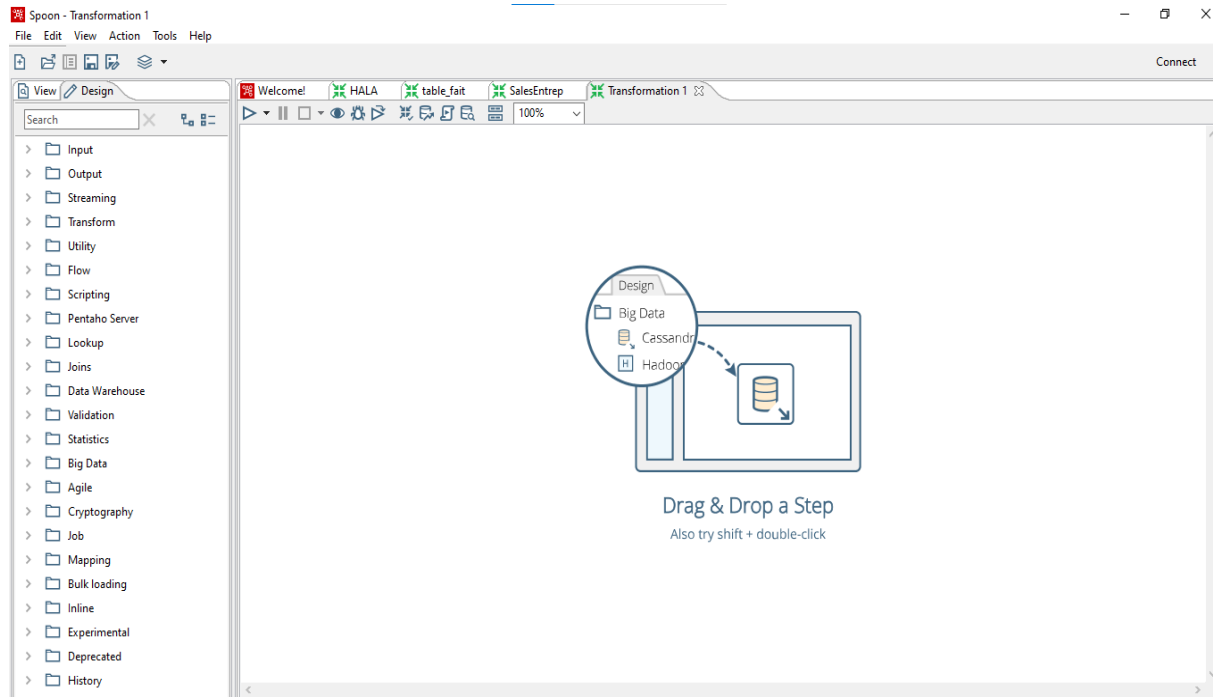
Spoon - Transformation 1

File Edit View Action Tools Help

Connect

View Design

Search

Input
Output
Streaming
Transform
Utility
Flow
Scripting
Pentaho Server
Lookup
Joins
Data Warehouse
Validation
Statistics
Big Data
Agile
Cryptography
Job
Mapping
Bulk loading
Inline
Experimental
Deprecated
History

Welcome! HALA table_fait SalesEntrep Transformation 1

100%

Design
Big Data
Cassandr
H Hadoo

Drag & Drop a Step
Also try shift + double-click